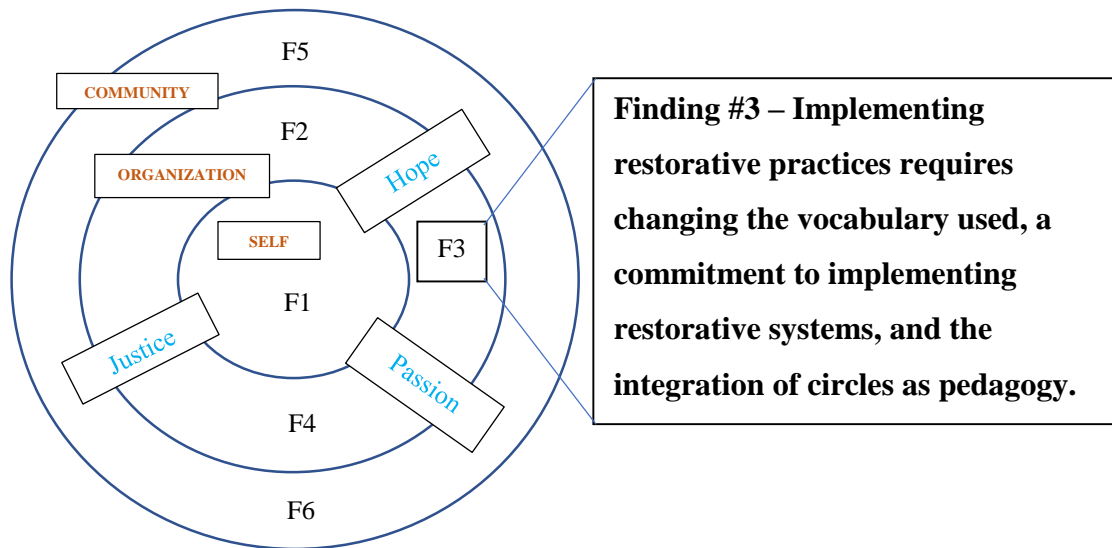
F5

COMMUNITY

F2

ORGANIZATION

Hope

SELF

F3

F1

Justice

Passion

F4

F6

Finding #3 – Implementing restorative practices requires changing the vocabulary used, a commitment to implementing restorative systems, and the integration of circles as pedagogy.